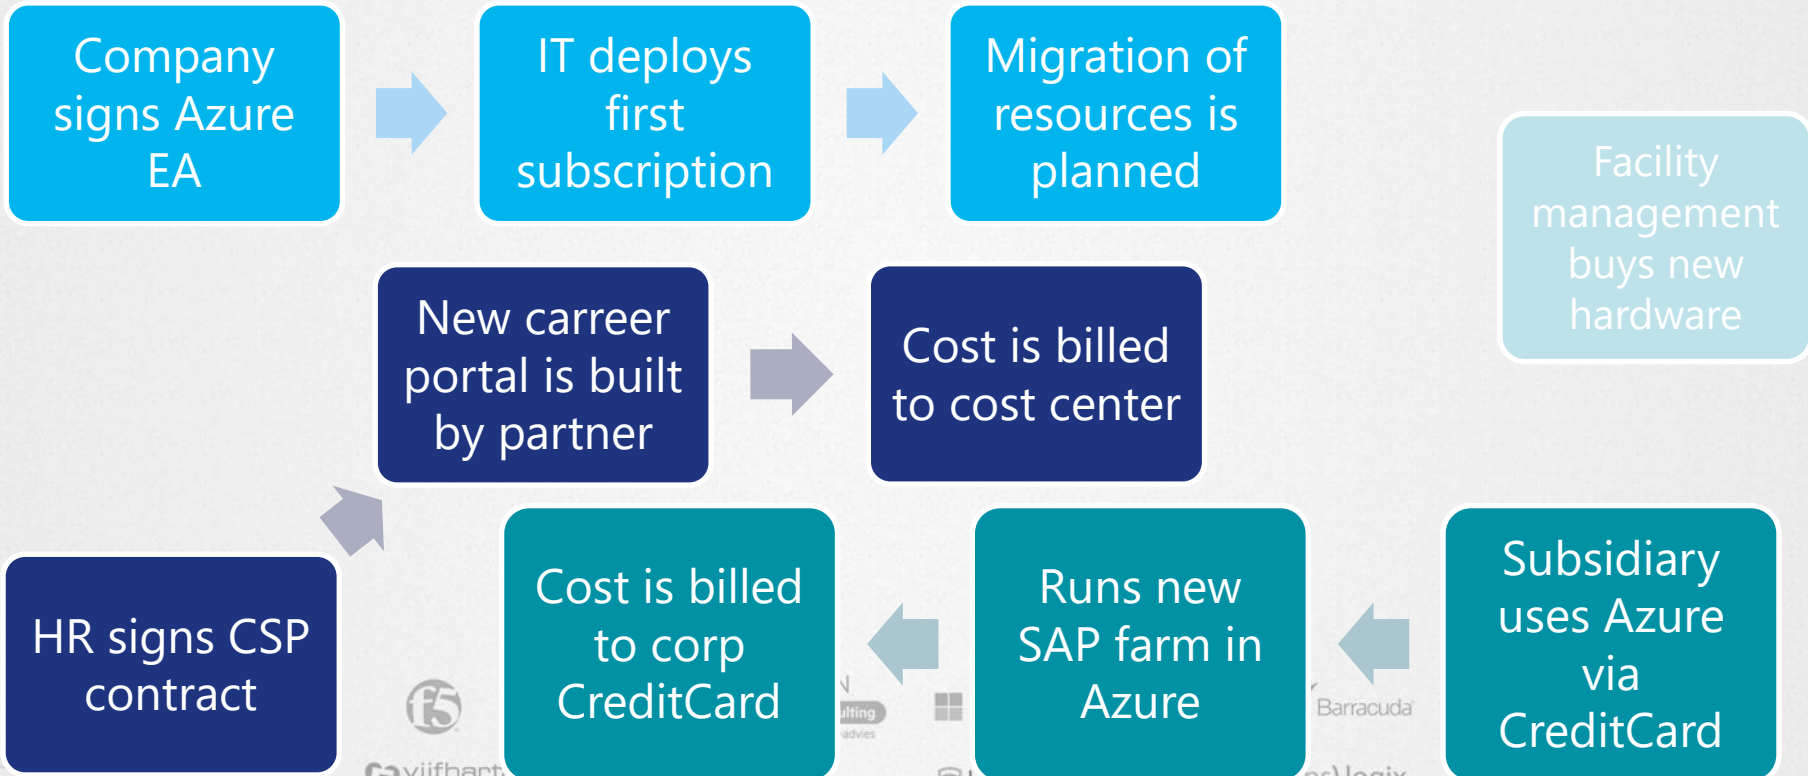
Company signs Azure EA

IT deploys first subscription

Migration of resources is planned

Facility management buys new hardware

New carreer portal is built by partner

Cost is billed to cost center

HR signs CSP contract

Cost is billed to corp CreditCard

Runs new SAP farm in Azure

Subsidiary uses Azure via CreditCard

f5

Barracuda